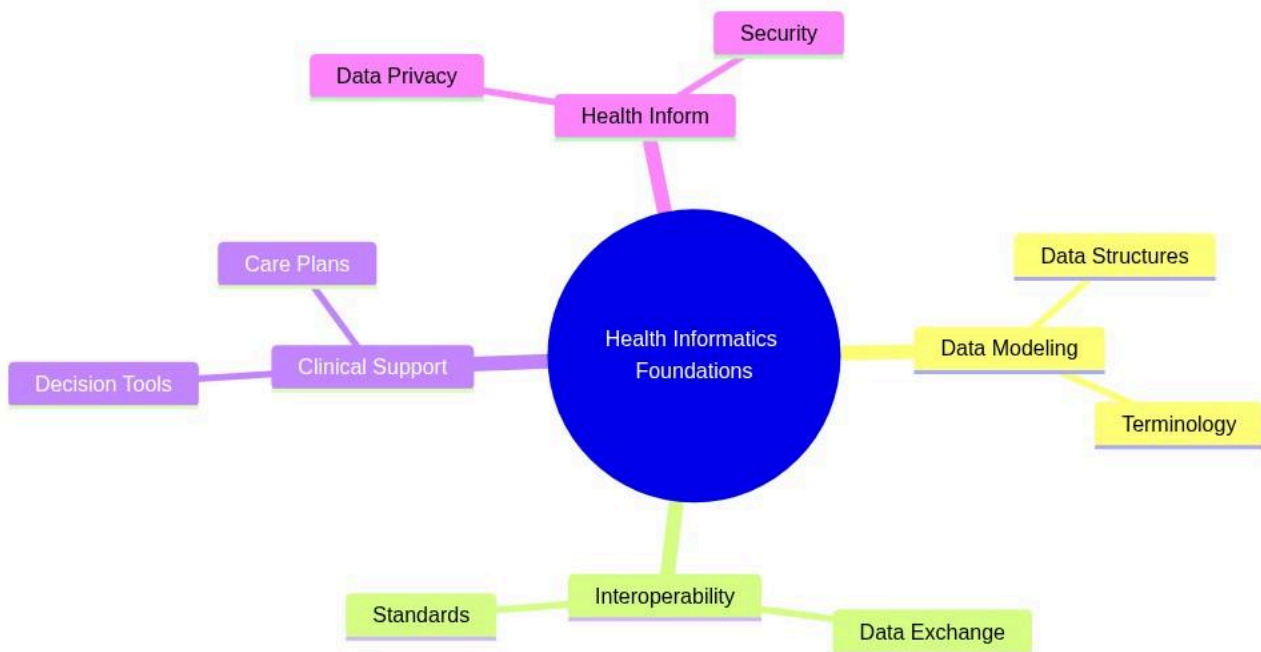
Health Informatics Foundations

Health Inform

Data Privacy

Security

Data Modeling

Data Structures

Terminology

Interoperability

Standards

Data Exchange

Clinical Support

Care Plans

Decision Tools